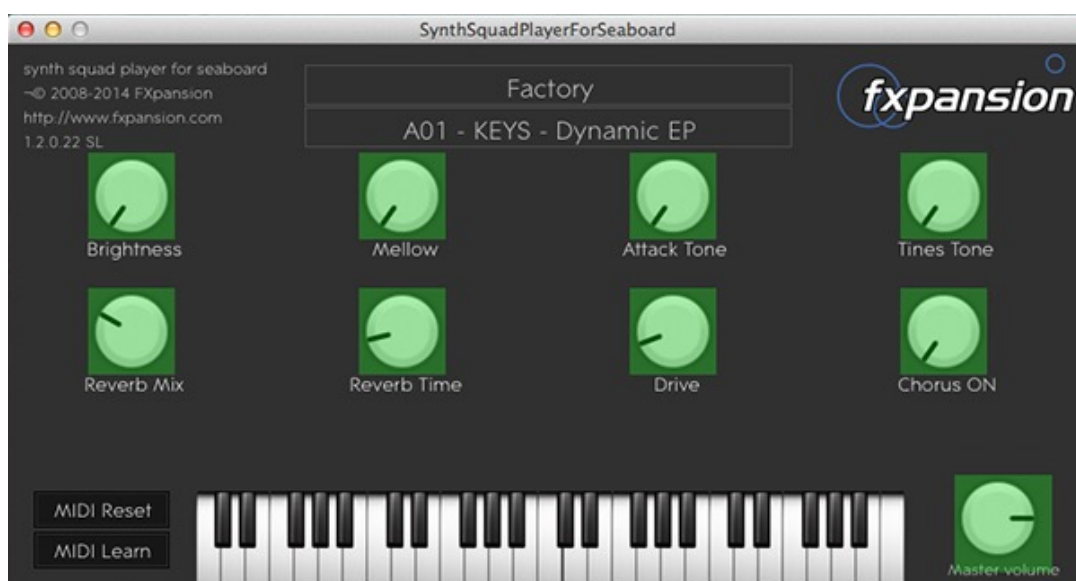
SynthSquadPlayerForSeaboard

synth squad player for seaboard
~© 2008-2014 FXpansion
http://www.fxpansion.com
1.2.0.22 SL

Factory

A01 - KEYS - Dynamic EP

fxpansion

Brightness

Mellow

Attack Tone

Tines Tone

Reverb Mix

Reverb Time

Drive

Chorus ON

MIDI Reset

MIDI Learn

Master volume